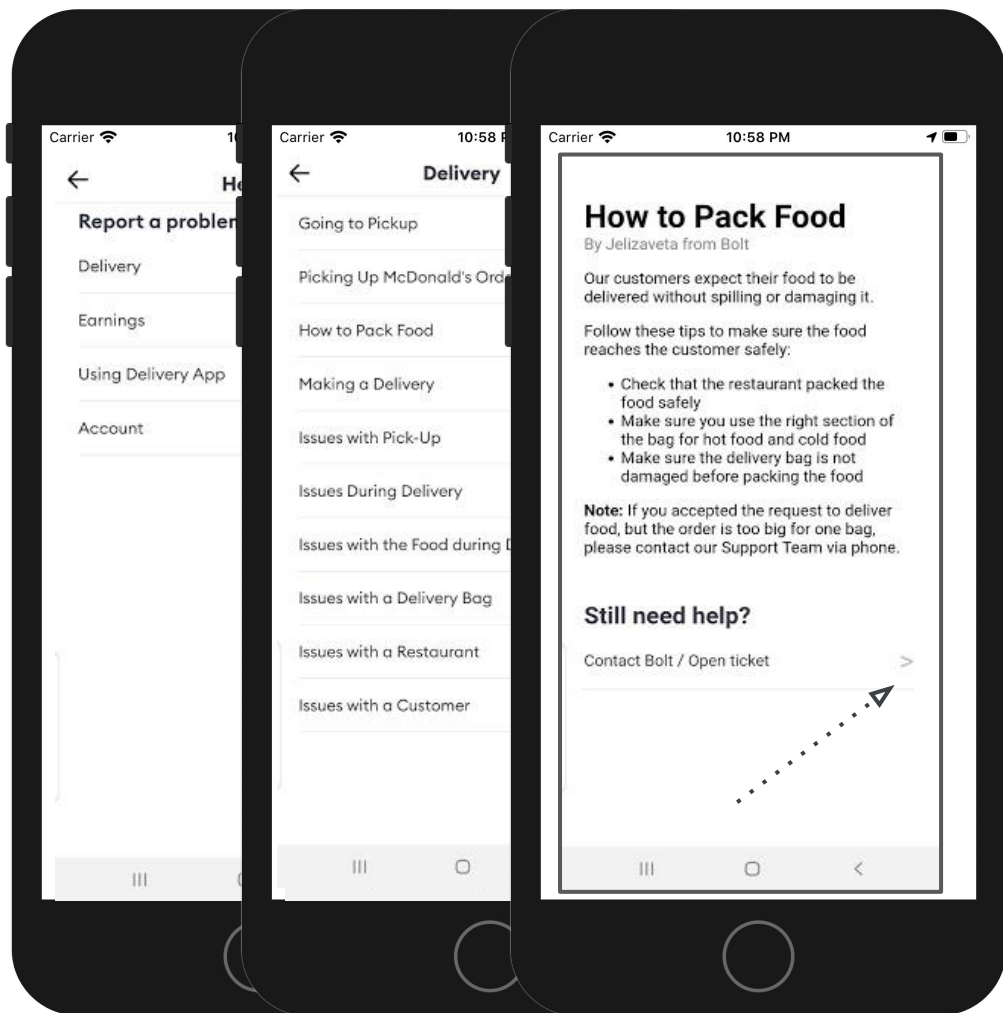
Carrier
1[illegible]
←
He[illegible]
Report a problem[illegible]
Delivery
Earnings
Using Delivery App
Account
III

Carrier
10:58 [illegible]
←
Delivery
Going to Pickup
Picking Up McDonald's Ord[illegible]
How to Pack Food
Making a Delivery
Issues with Pick-Up
Issues During Delivery
Issues with the Food during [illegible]
Issues with a Delivery Bag
Issues with a Restaurant
Issues with a Customer
III

Carrier
10:58 PM
How to Pack Food
By Jelizaveta from Bolt

Our customers expect their food to be delivered without spilling or damaging it.

Follow these tips to make sure the food reaches the customer safely:

• Check that the restaurant packed the food safely
• Make sure you use the right section of the bag for hot food and cold food
• Make sure the delivery bag is not damaged before packing the food

Note: If you accepted the request to deliver food, but the order is too big for one bag, please contact our Support Team via phone.

Still need help?
Contact Bolt / Open ticket >
III <